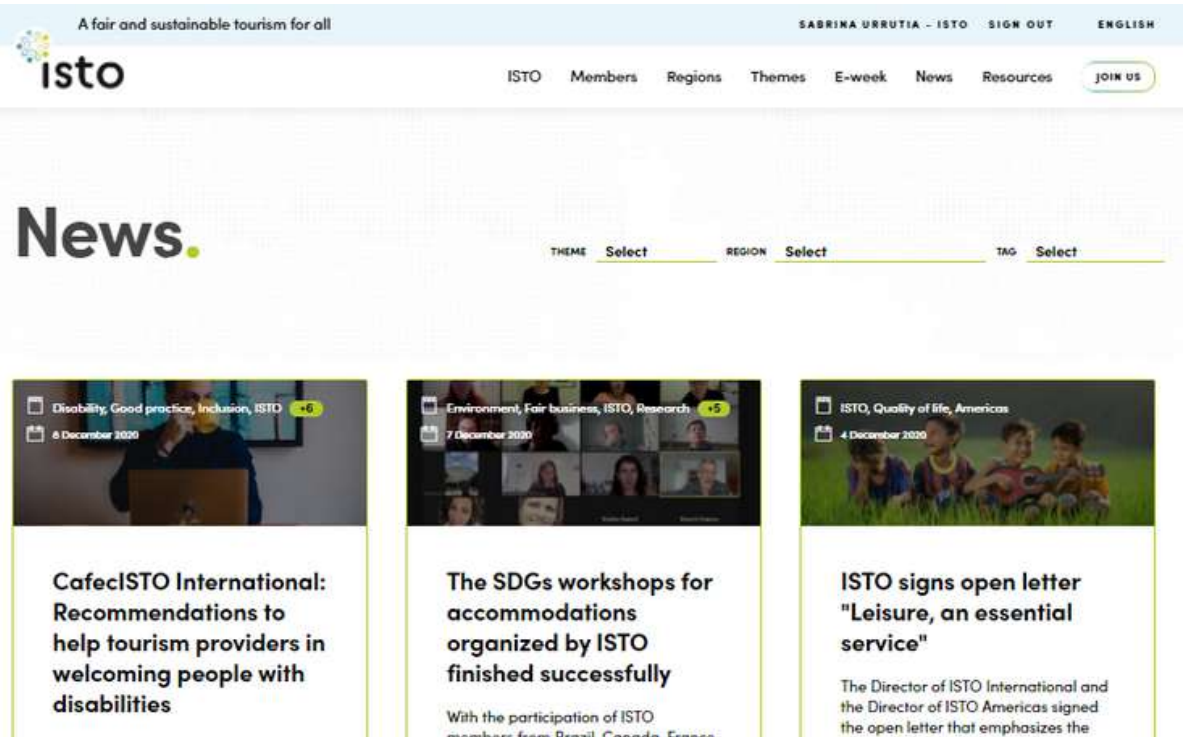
A fair and sustainable tourism for all

SABRINA URRUTIA - ISTO SIGN OUT ENGLISH

isto

ISTO Members Regions Themes E-week News Resources JOIN US

News.

THEME Select REGION Select TAG Select

Disability, Good practice, Inclusion, ISTO +6
6 December 2020

CafecISTO International: Recommendations to help tourism providers in welcoming people with disabilities

Environment, Fair business, ISTO, Research +5
7 December 2020

The SDGs workshops for accommodations organized by ISTO finished successfully

With the participation of ISTO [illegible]

ISTO, Quality of life, Americas
4 December 2020

ISTO signs open letter "Leisure, an essential service"

The Director of ISTO International and the Director of ISTO Americas signed the open letter that emphasizes the